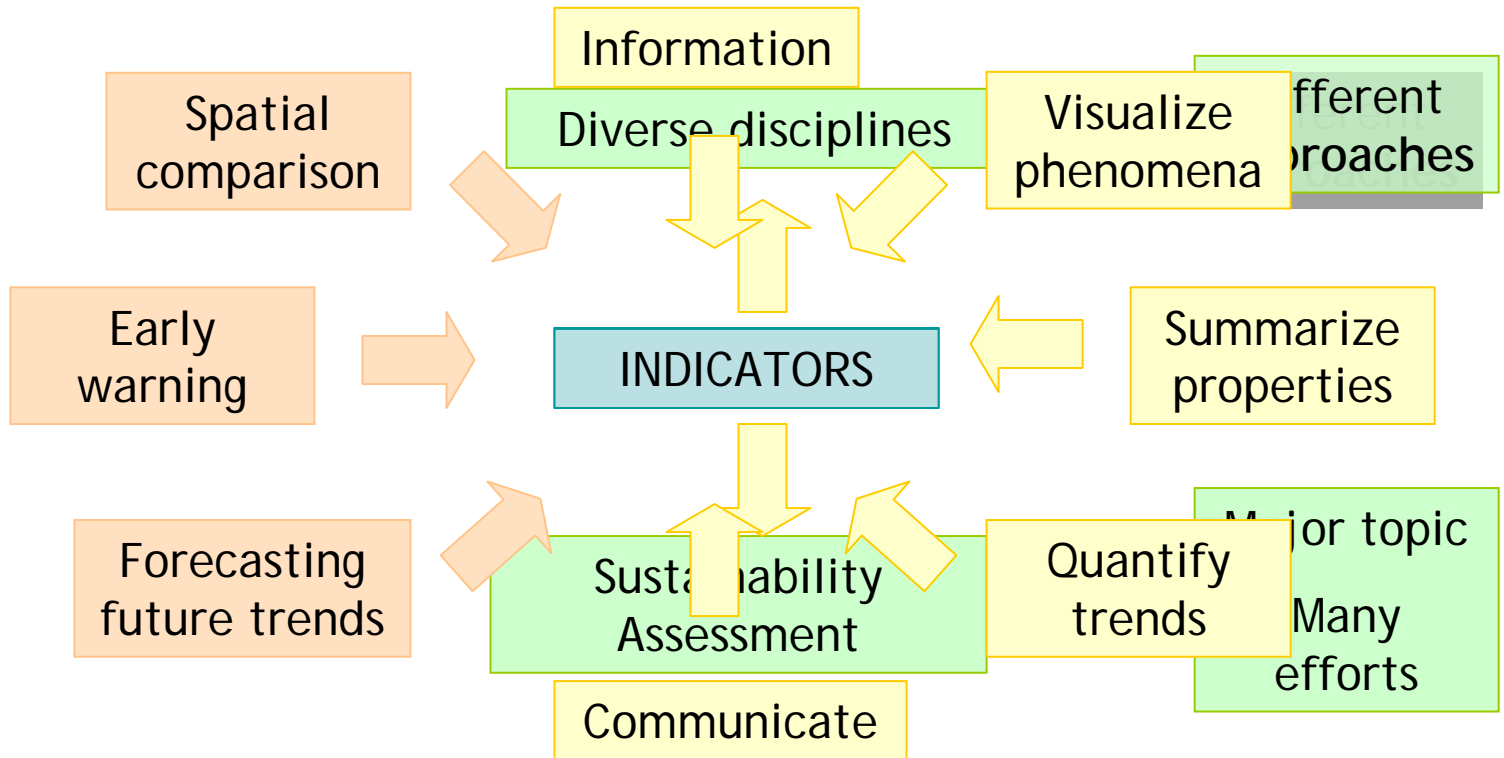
Information

Spatial comparison

Diverse disciplines

Visualize phenomena

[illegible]fferent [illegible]proaches

Early warning

INDICATORS

Summarize properties

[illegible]jor topic

Many efforts

Forecasting future trends

Susta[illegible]ability Assessment

Quantify trends

Communicate